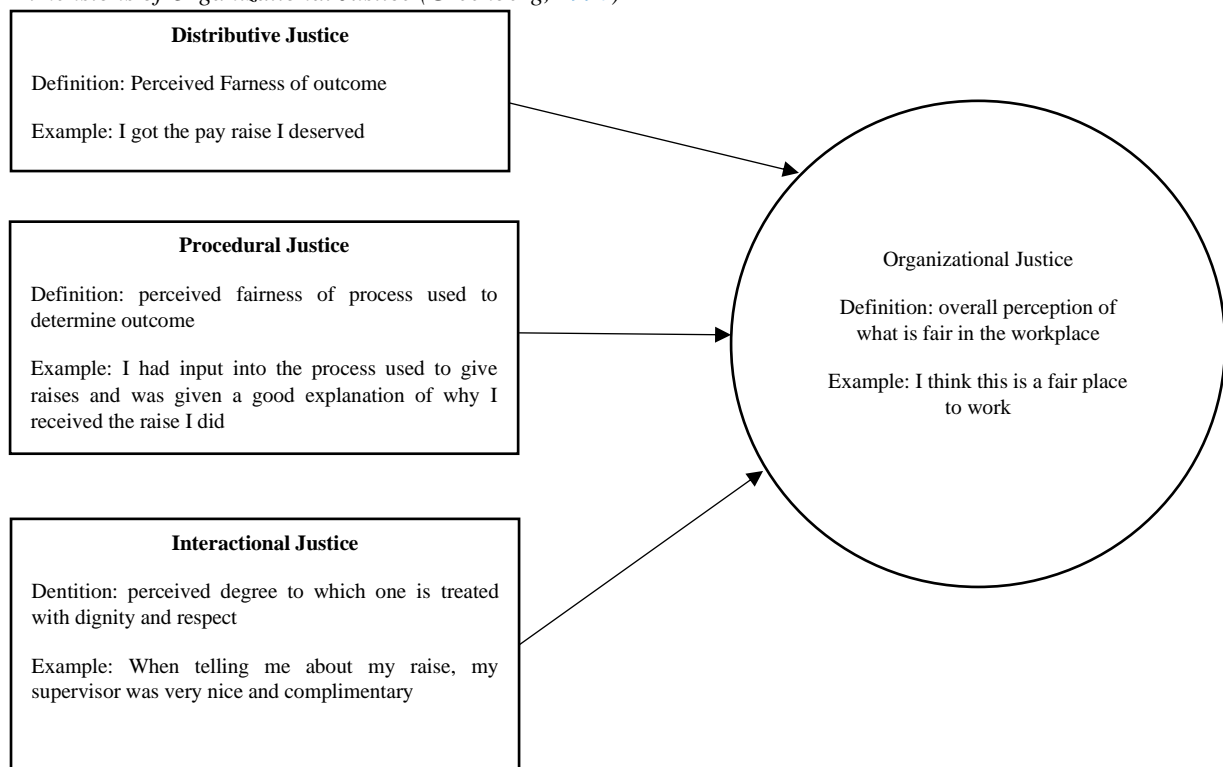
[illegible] of Organizational Justice ([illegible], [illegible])

**Distributive Justice**

Definition: Perceived Farness of outcome

Example: I got the pay raise I deserved

**Procedural Justice**

Definition: perceived fairness of process used to determine outcome

Example: I had input into the process used to give raises and was given a good explanation of why I received the raise I did

**Interactional Justice**

Dentition: perceived degree to which one is treated with dignity and respect

Example: When telling me about my raise, my supervisor was very nice and complimentary

Organizational Justice

Definition: overall perception of what is fair in the workplace

Example: I think this is a fair place to work